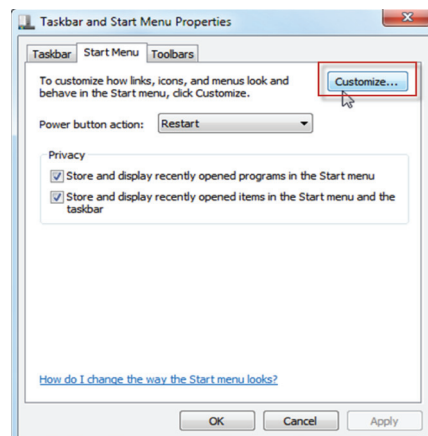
Taskbar and Start Menu Properties

Taskbar | Start Menu | Toolbars

To customize how links, icons, and menus look and behave in the Start menu, click Customize.

Customize...

Power button action: Restart

Privacy

Store and display recently opened programs in the Start menu

Store and display recently opened items in the Start menu and the taskbar

How do I change the way the Start menu looks?

OK | Cancel | Apply